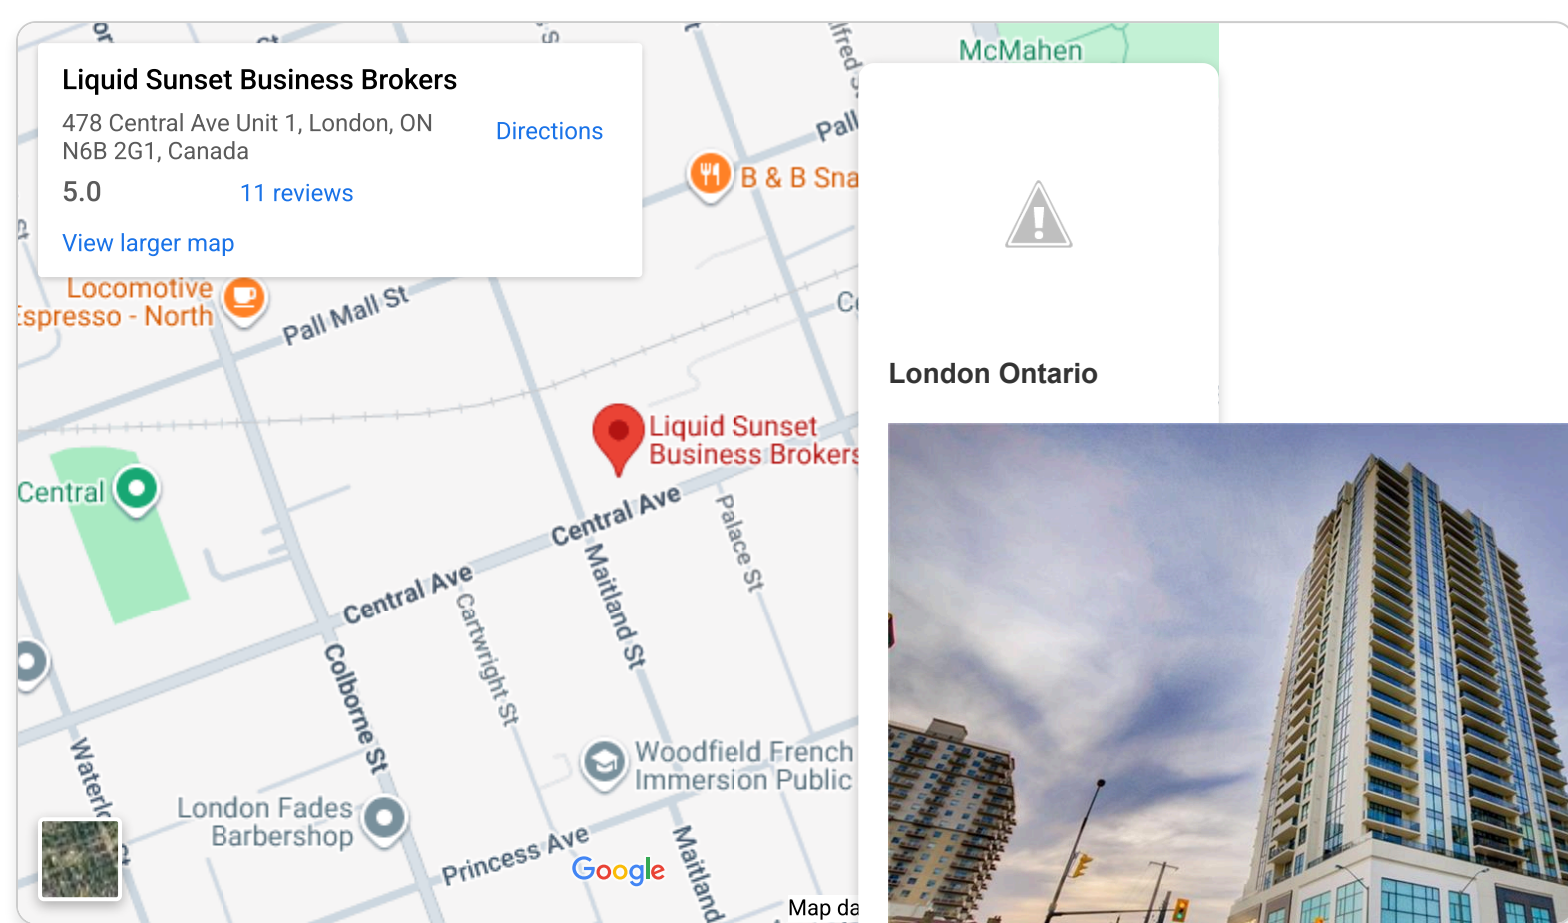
Liquid Sunset Business Brokers
478 Central Ave Unit 1, London, ON N6B 2G1, Canada
Directions
5.0
11 reviews
View larger map

McMahen
Pall
B & B Sna
Locomotive
Espresso - North
Pall Mall St
C
Liquid Sunset
Business Brokers
Central
Central Ave
Palace St
Central Ave
Maitland St
Cartwright St
Colborne St
Woodfield French
Immersion Public
Waterlo
London Fades
Barbershop
Princess Ave
Maitland
Google
Map da

London Ontario